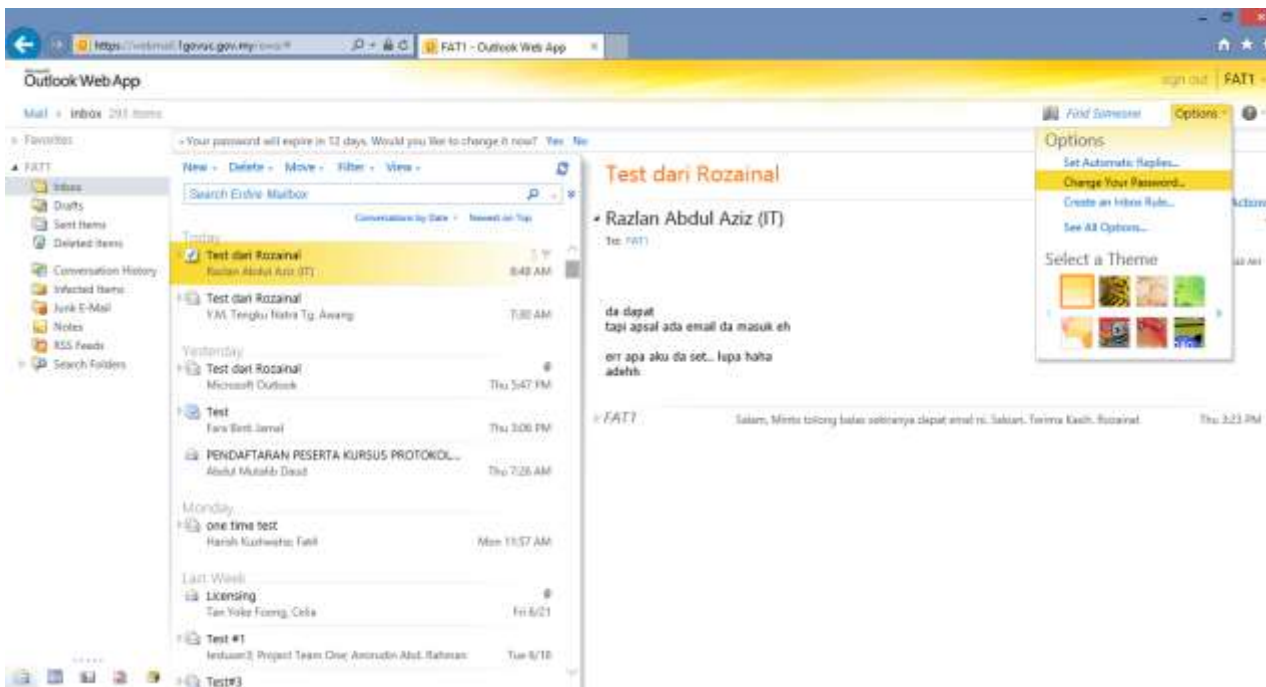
https://webmail.1govuc.gov.my/owa/#
FAT1 - Outlook Web App
Outlook Web App
sign out FAT1
Mail > Inbox 297 items
Find Someone Options
Favorites
FAT1
Inbox
Drafts
Sent Items
Deleted Items
Conversation History
Infected Items
Junk E-Mail
Notes
RSS Feeds
Search Folders
Your password will expire in 12 days. Would you like to change it now? Yes No
New Delete Move Filter View
Search Entire Mailbox
Conversations by Date Newest on Top
Today
Test dari Rozainal
Razlan Abdul Aziz (IT) 8:48 AM
Test dari Rozainal
Y.M. Tengku Natra Tg. Awang 7:30 AM
Yesterday
Test dari Rozainal
Microsoft Outlook Thu 5:47 PM
Test
Fara Binti Jamal Thu 3:06 PM
PENDAFTARAN PESERTA KURSUS PROTOKOL...
Abdul Mutalib Daud Thu 7:26 AM
Monday
one time test
Harish Kushwaha; Fatil Mon 11:57 AM
Last Week
Licensing
Tan Yoke Foong, Celia Fri 6/21
Test #1
testuser3; Project Team One; Amirudin Abd. Rahman Tue 6/18
Test#3
Test dari Rozainal
Razlan Abdul Aziz (IT)
To: FAT1
da dapat
tapi apsal ada email da masuk eh
err apa aku da set... lupa haha
adehh
FAT1 Salam, Minta tolong balas sekiranya dapat email ni. Sekian, Terima Kasih. Rozainal Thu 3:23 PM
Options
Set Automatic Replies...
Change Your Password...
Create an Inbox Rule...
See All Options...
Select a Theme
Actions